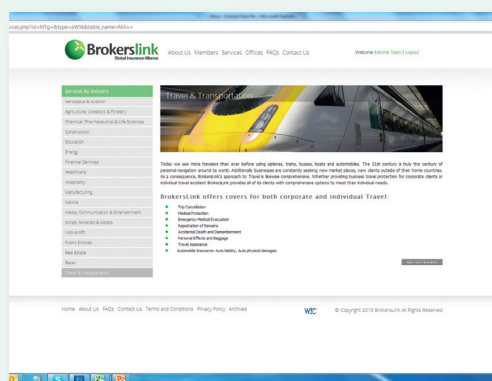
vices.php?id=MTEy&type=aW5kdXN0cnk=&table_name=MA==

Brokerslink
Global Insurance Alliance

About Us Members Services Offices FAQs Contact Us

Welcome Editorial Team | Logout

Services By Industry
Aerospace & Aviation
Agriculture, Livestock & Forestry
Chemical, Pharmaceutical & Life Sciences
Construction
Education
Energy
Financial Services
Healthcare
Hospitality
Manufacturing
Marine
Media, Communication & Entertainment
Mines, Minerals & Metals
Nonprofit
Public Entities
Real Estate
Retail
Travel & Transportation

Travel & Transportation

Today we see more travelers than ever before using airplanes, trains, busses, boats and automobiles. The 21st century is truly the century of personal navigation around to world. Additionally businesses are constantly seeking new market places, new clients outside of their home countries. As a consequence, BrokersLink's approach to Travel & likewise comprehensive. Whether providing business travel protection for corporate clients or individual travel accident BrokersLink provides all of its clients with comprehensive options to meet their individual needs.

BrokersLink offers covers for both corporate and individual Travel:

Trip Cancellation
Medical Protection
Emergency Medical Evacuation
Repatriation of Remains
Accidental Death and Dismemberment
Personal Effects and Baggage
Travel Assistance
Automobile Insurance: Auto liability, Auto physical damages.

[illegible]

Home About Us FAQs Contact Us Terms and Conditions Privacy Policy Archives

W3C

© Copyright 2010 BrokersLink All Rights Reserved